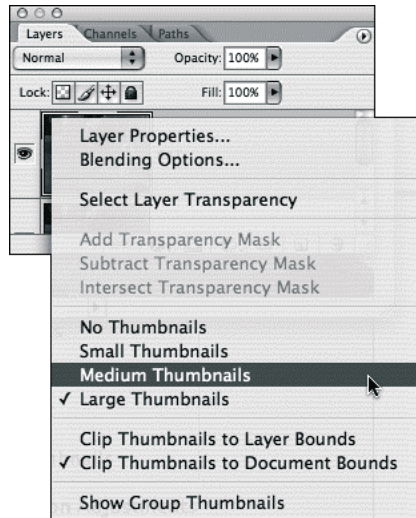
Layers Channels Paths

Normal

Opacity: 100%

Lock:

Fill: 100%

Layer Properties...
Blending Options...

Select Layer Transparency

Add Transparency Mask
Subtract Transparency Mask
Intersect Transparency Mask

No Thumbnails
Small Thumbnails
Medium Thumbnails
✓ Large Thumbnails

Clip Thumbnails to Layer Bounds
✓ Clip Thumbnails to Document Bounds

Show Group Thumbnails